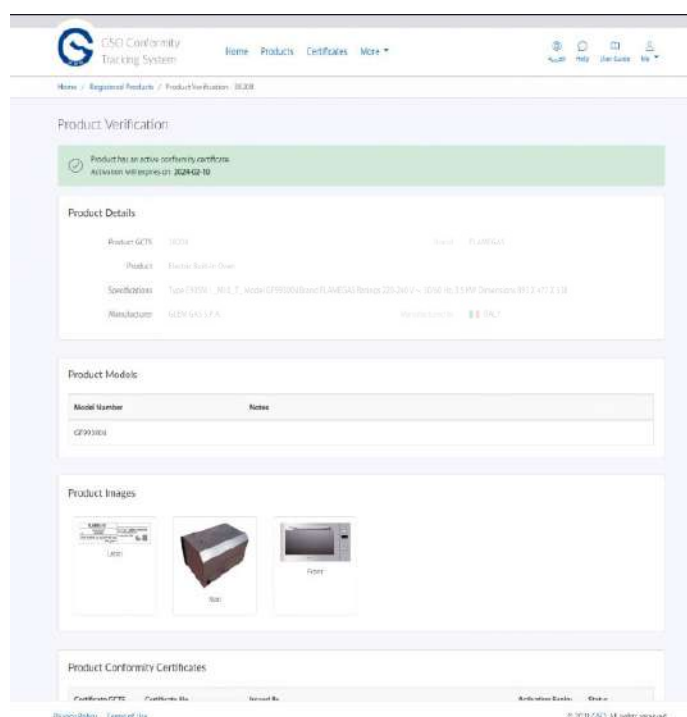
GSO Conformity Tracking System

Home Products Certificates More ▾

عربي Help User Guide Me ▾

Home / Registered Products / Product Verification - 38308

Product Verification

Product has an active conformity certificate.
Activation will expires on: 2024-02-10

Product Details

Product GCTS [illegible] Brand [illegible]

Product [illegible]

Specifications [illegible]

Manufacturer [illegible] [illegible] ITALY

Product Models

| Model Number | Notes |
|---|---|
| GF99300X | |

Product Images

Label

Side

Front

Product Conformity Certificates

Certificate GCTS Certificate No. Issued By Activation Expiry Status

Privacy Policy Terms of Use

© 2018 GSO. All rights reserved